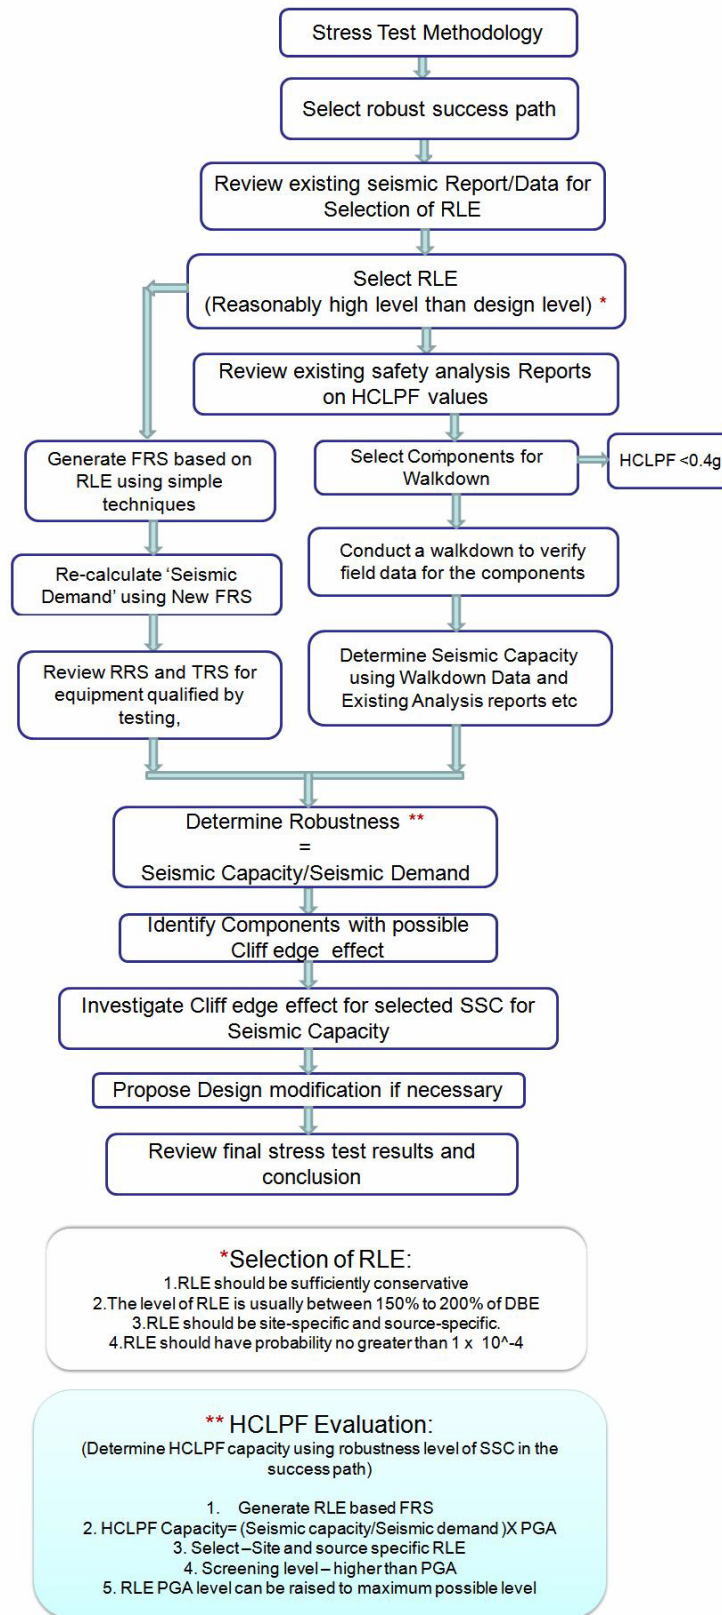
Stress Test Methodology

Select robust success path

Review existing seismic Report/Data for Selection of RLE

Select RLE
(Reasonably high level than design level) *

Review existing safety analysis Reports on HCLPF values

Generate FRS based on RLE using simple techniques

Select Components for Walkdown

HCLPF <0.4g

Re-calculate 'Seismic Demand' using New FRS

Conduct a walkdown to verify field data for the components

Review RRS and TRS for equipment qualified by testing,

Determine Seismic Capacity using Walkdown Data and Existing Analysis reports etc

Determine Robustness **
=
Seismic Capacity/Seismic Demand

Identify Components with possible Cliff edge effect

Investigate Cliff edge effect for selected SSC for Seismic Capacity

Propose Design modification if necessary

Review final stress test results and conclusion

*Selection of RLE:
1.RLE should be sufficiently conservative
2.The level of RLE is usually between 150% to 200% of DBE
3.RLE should be site-specific and source-specific.
4.RLE should have probability no greater than 1 x 10^-4

** HCLPF Evaluation:
(Determine HCLPF capacity using robustness level of SSC in the success path)

1. Generate RLE based FRS
2. HCLPF Capacity= (Seismic capacity/Seismic demand )X PGA
3. Select – Site and source specific RLE
4. Screening level – higher than PGA
5. RLE PGA level can be raised to maximum possible level